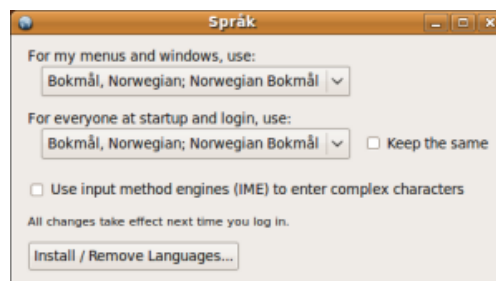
Språk

For my menus and windows, use:

Bokmål, Norwegian; Norwegian Bokmål

For everyone at startup and login, use:

Bokmål, Norwegian; Norwegian Bokmål

Keep the same

Use input method engines (IME) to enter complex characters

All changes take effect next time you log in.

Install / Remove Languages...